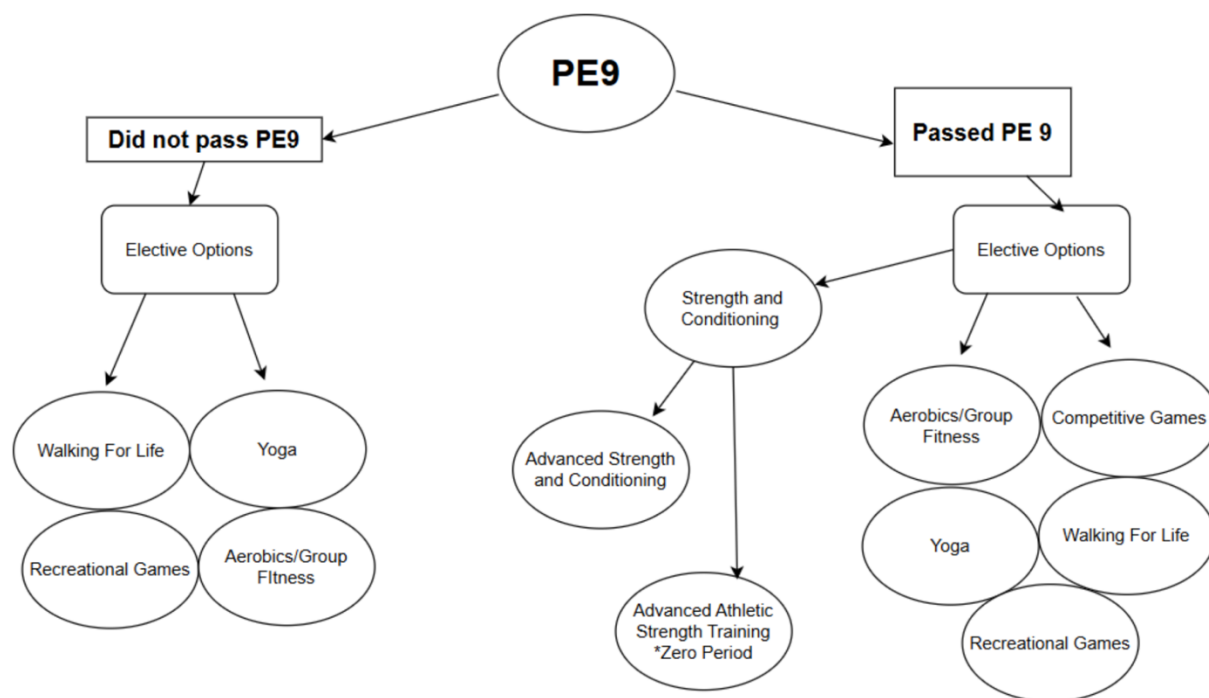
PE9

Did not pass PE9

Elective Options

Walking For Life

Yoga

Recreational Games

Aerobics/Group FItness

Passed PE 9

Elective Options

Strength and Conditioning

Advanced Strength and Conditioning

Advanced Athletic Strength Training *Zero Period

Aerobics/Group Fitness

Competitive Games

Yoga

Walking For Life

Recreational Games